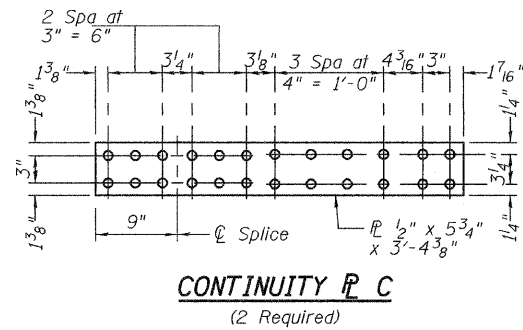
2 Spa at
3" = 6"

$1\frac{3}{8}$" $3\frac{1}{4}$" $3\frac{1}{8}$" 3 Spa at $4$" = $1'$-$0$" $4\frac{3}{16}$" 3" $1\frac{7}{16}$"

$1\frac{3}{8}$" $1\frac{1}{4}$"

3" $3\frac{1}{4}$"

$1\frac{3}{8}$" $1\frac{1}{4}$"

9" ℄ Splice

PL $\frac{1}{2}$" x $5\frac{3}{4}$" x $3'$-$4\frac{3}{8}$"

CONTINUITY PL C

(2 Required)